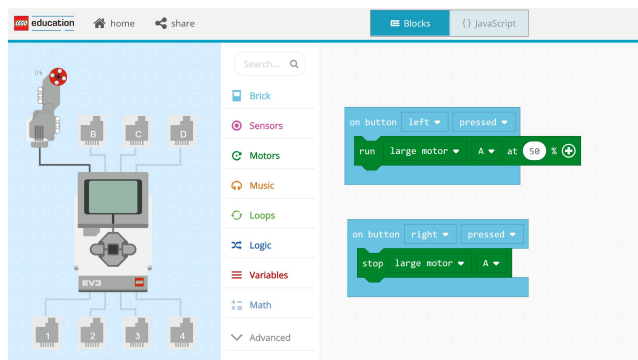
LEGO education home share
Blocks {} JavaScript

0%
B C D
EV3 LEGO
1 2 3 4

Search...
Brick
Sensors
Motors
Music
Loops
Logic
Variables
Math
Advanced

on button left pressed
run large motor A at 50 %

on button right pressed
stop large motor A